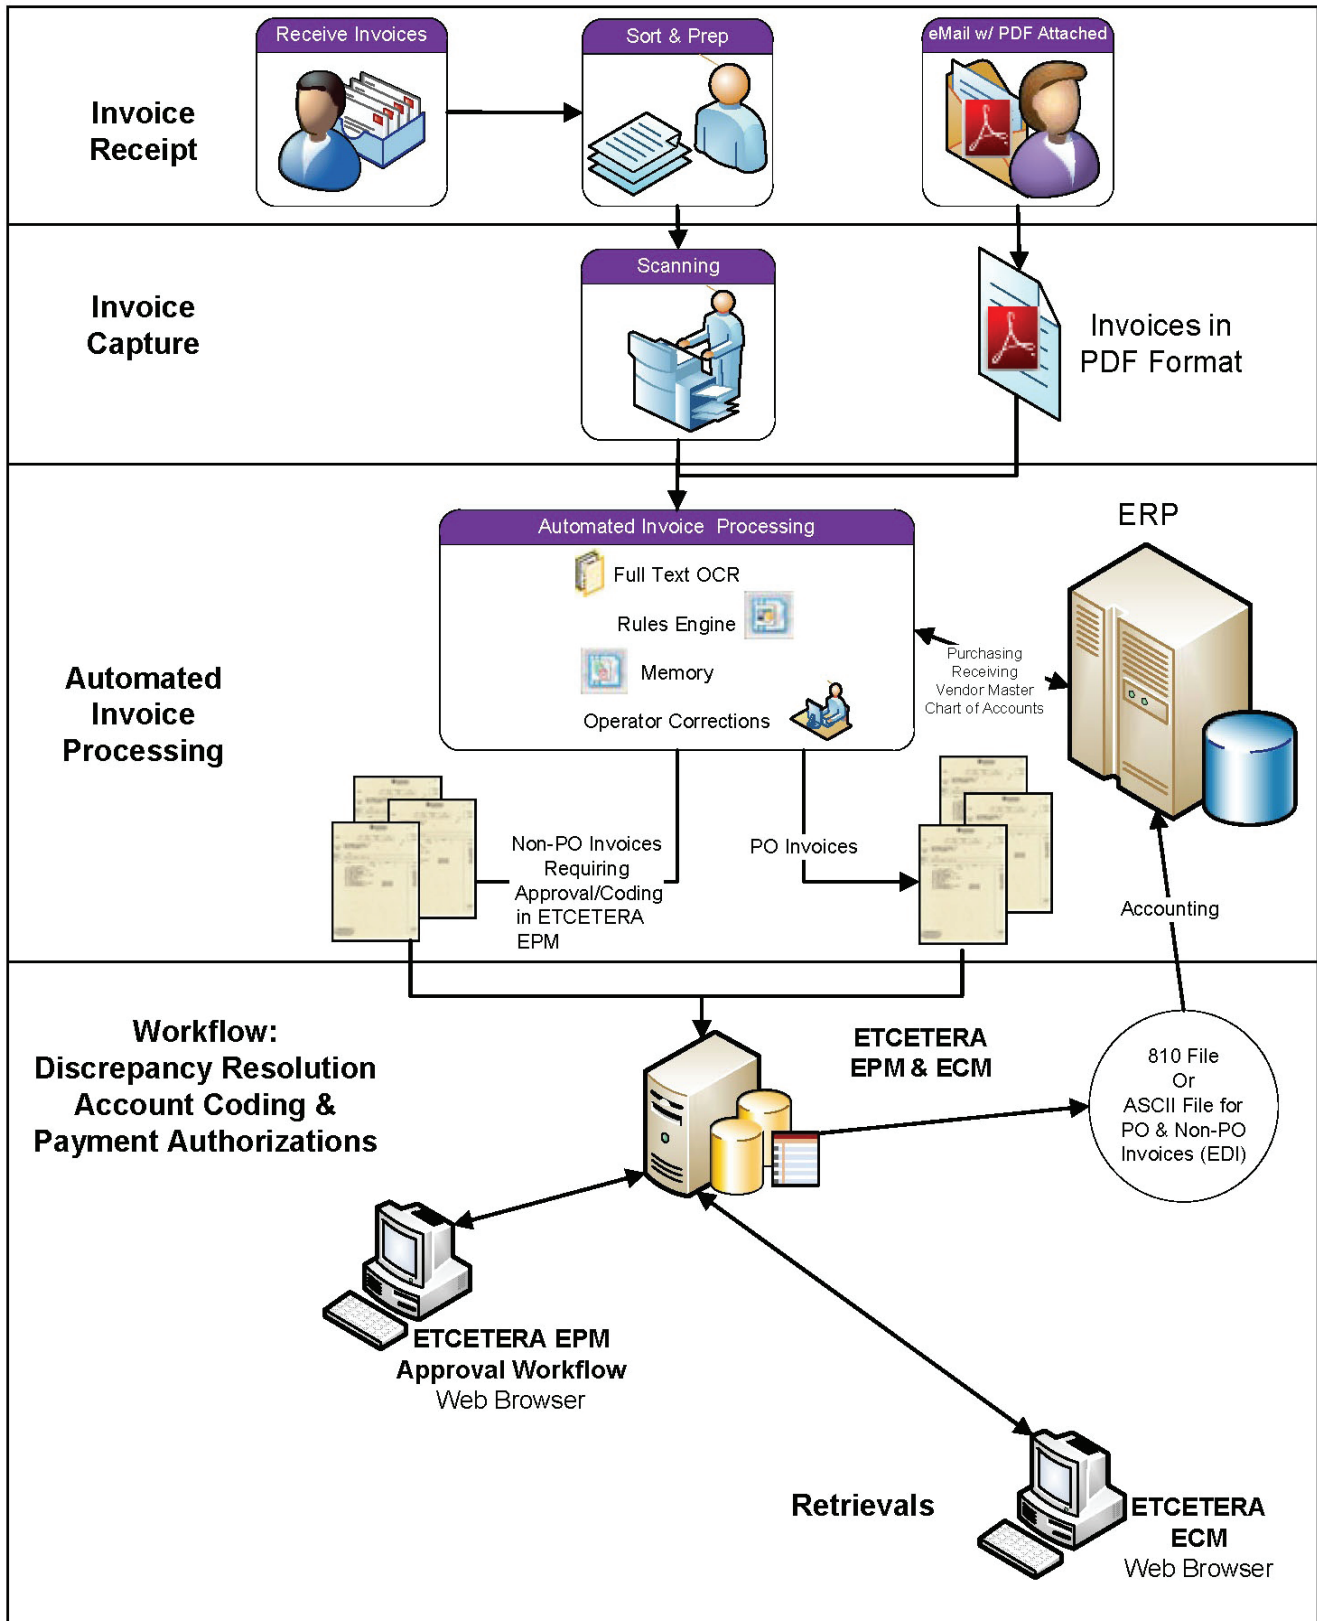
Invoice Receipt

Receive Invoices

Sort & Prep

eMail w/ PDF Attached

Invoice Capture

Scanning

Invoices in PDF Format

Automated Invoice Processing

Automated Invoice Processing

Full Text OCR

Rules Engine

Memory

Operator Corrections

ERP

Purchasing
Receiving
Vendor Master
Chart of Accounts

Non-PO Invoices Requiring Approval/Coding in ETCETERA EPM

PO Invoices

Accounting

Workflow:
Discrepancy Resolution
Account Coding &
Payment Authorizations

ETCETERA EPM & ECM

810 File
Or
ASCII File for PO & Non-PO Invoices (EDI)

ETCETERA EPM
Approval Workflow
Web Browser

Retrievals

ETCETERA ECM
Web Browser